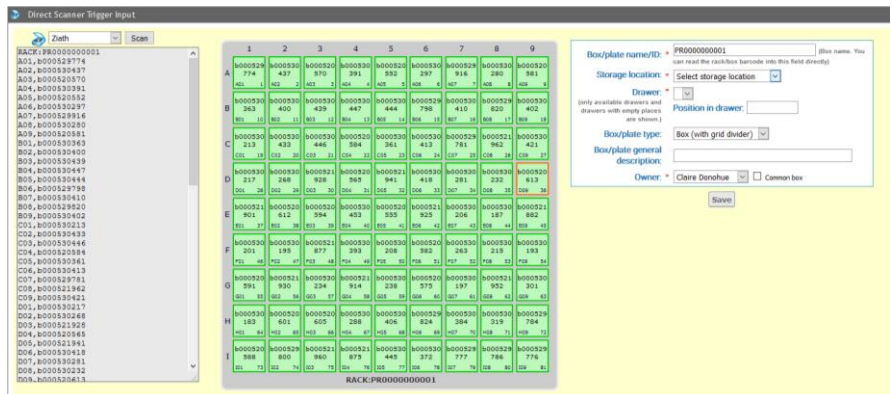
Direct Scanner Trigger Input

Ziath Scan

RACK:PR0000000001
A01,b000529774
A02,b000530437
A03,b000520570
A04,b000530391
A05,b000520552
A06,b000530297
A07,b000529916
A08,b000530280
A09,b000520581
B01,b000530363
B02,b000530400
B03,b000530439
B04,b000530447
B05,b000530444
B06,b000529798
B07,b000530410
B08,b000529820
B09,b000530402
C01,b000530213
C02,b000530433
C03,b000530446
C04,b000520584
C05,b000530361
C06,b000530413
C07,b000529781
C08,b000521962
C09,b000530421
D01,b000530217
D02,b000530268
D03,b000521928
D04,b000520565
D05,b000521941
D06,b000530418
D07,b000530281
D08,b000530232
D09,b000520613

| | 1 | 2 | 3 | 4 | 5 | 6 | 7 | 8 | 9 |
|---|---|---|---|---|---|---|---|---|---|
| A | b000529 774 | b000530 437 | b000520 570 | b000530 391 | b000520 552 | b000530 297 | b000529 916 | b000530 280 | b000520 581 |
| B | b000530 363 | b000530 400 | b000530 439 | b000530 447 | b000530 444 | b000529 798 | b000530 410 | b000529 820 | b000530 402 |
| C | b000530 213 | b000530 433 | b000530 446 | b000520 584 | b000530 361 | b000530 413 | b000529 781 | b000521 962 | b000530 421 |
| D | b000530 217 | b000530 268 | b000521 928 | b000520 565 | b000521 941 | b000530 418 | b000530 281 | b000530 232 | b000520 613 |
| E | b000521 901 | b000520 612 | b000520 594 | b000530 453 | b000520 555 | b000521 925 | b000530 206 | b000530 187 | b000521 882 |
| F | b000530 201 | b000530 195 | b000521 877 | b000530 393 | b000530 208 | b000530 382 | b000530 263 | b000530 215 | b000530 193 |
| G | b000520 591 | b000521 930 | b000530 234 | b000521 914 | b000530 238 | b000530 575 | b000530 197 | b000521 952 | b000530 301 |
| H | b000530 183 | b000520 601 | b000520 605 | b000530 288 | b000530 406 | b000520 824 | b000530 384 | b000530 319 | b000529 784 |
| I | b000520 588 | b000529 800 | b000521 960 | b000521 875 | b000530 445 | b000530 372 | b000529 777 | b000529 786 | b000529 776 |

RACK:PR0000000001

Box/plate name/ID: * PR0000000001 (Box name. You can read the rack/box barcode into this field directly)

Storage location: * Select storage location

Drawer: * (only available drawers and drawers with empty places are shown.)

Position in drawer:

Box/plate type: Box (with grid divider)

Box/plate general description:

Owner: * Claire Donohue Common box

Save